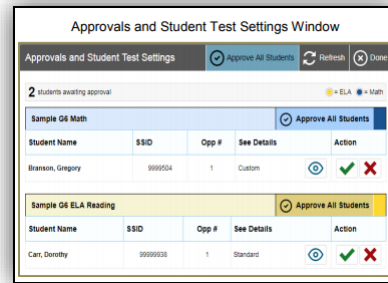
Approvals and Student Test Settings Window

Approvals and Student Test Settings

Approve All Students

Refresh

Done

2 students awaiting approval

= ELA = Math

Sample G6 Math

Approve All Students

| Student Name | SSID | Opp # | See Details | Action |
|---|---|---|---|---|
| Branson, Gregory | 9999504 | 1 | Custom | |

Sample G6 ELA Reading

Approve All Students

| Student Name | SSID | Opp # | See Details | Action |
|---|---|---|---|---|
| Carr, Dorothy | 99999938 | 1 | Standard | |